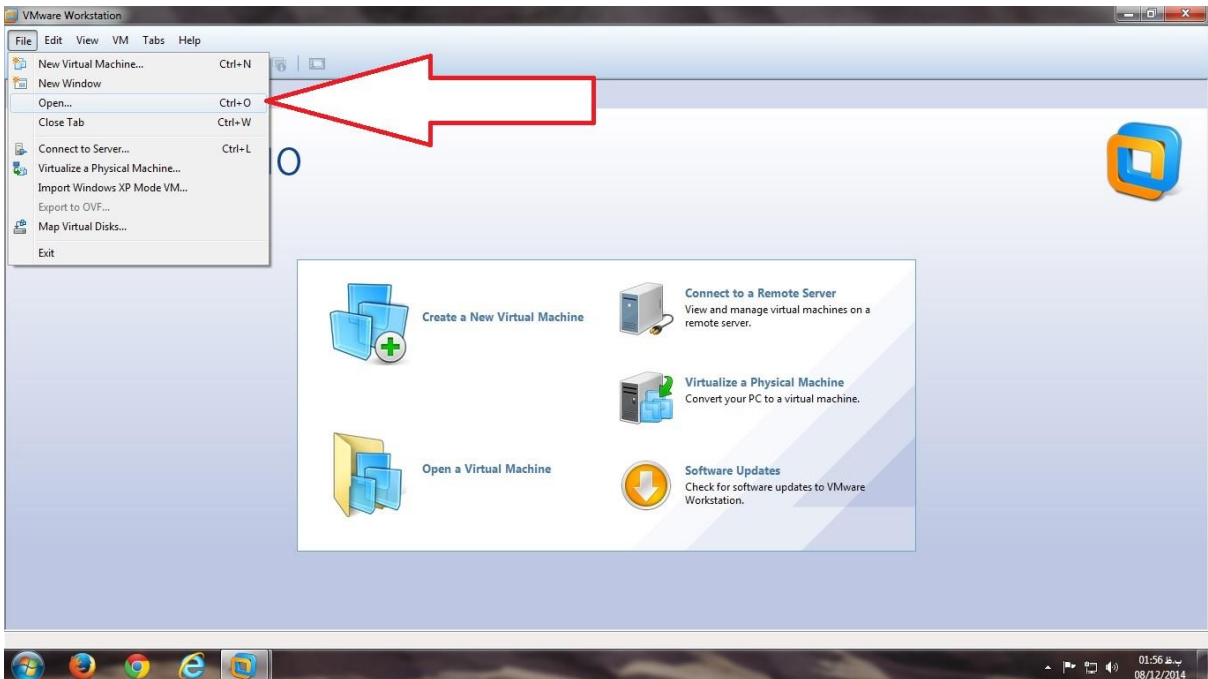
VMware Workstation

File Edit View VM Tabs Help

New Virtual Machine... Ctrl+N
New Window
Open... Ctrl+O
Close Tab Ctrl+W
Connect to Server... Ctrl+L
Virtualize a Physical Machine...
Import Windows XP Mode VM...
Export to OVF...
Map Virtual Disks...
Exit

O

Create a New Virtual Machine

Connect to a Remote Server
View and manage virtual machines on a remote server.

Virtualize a Physical Machine
Convert your PC to a virtual machine.

Open a Virtual Machine

Software Updates
Check for software updates to VMware Workstation.

01:56 ب.ظ
08/12/2014